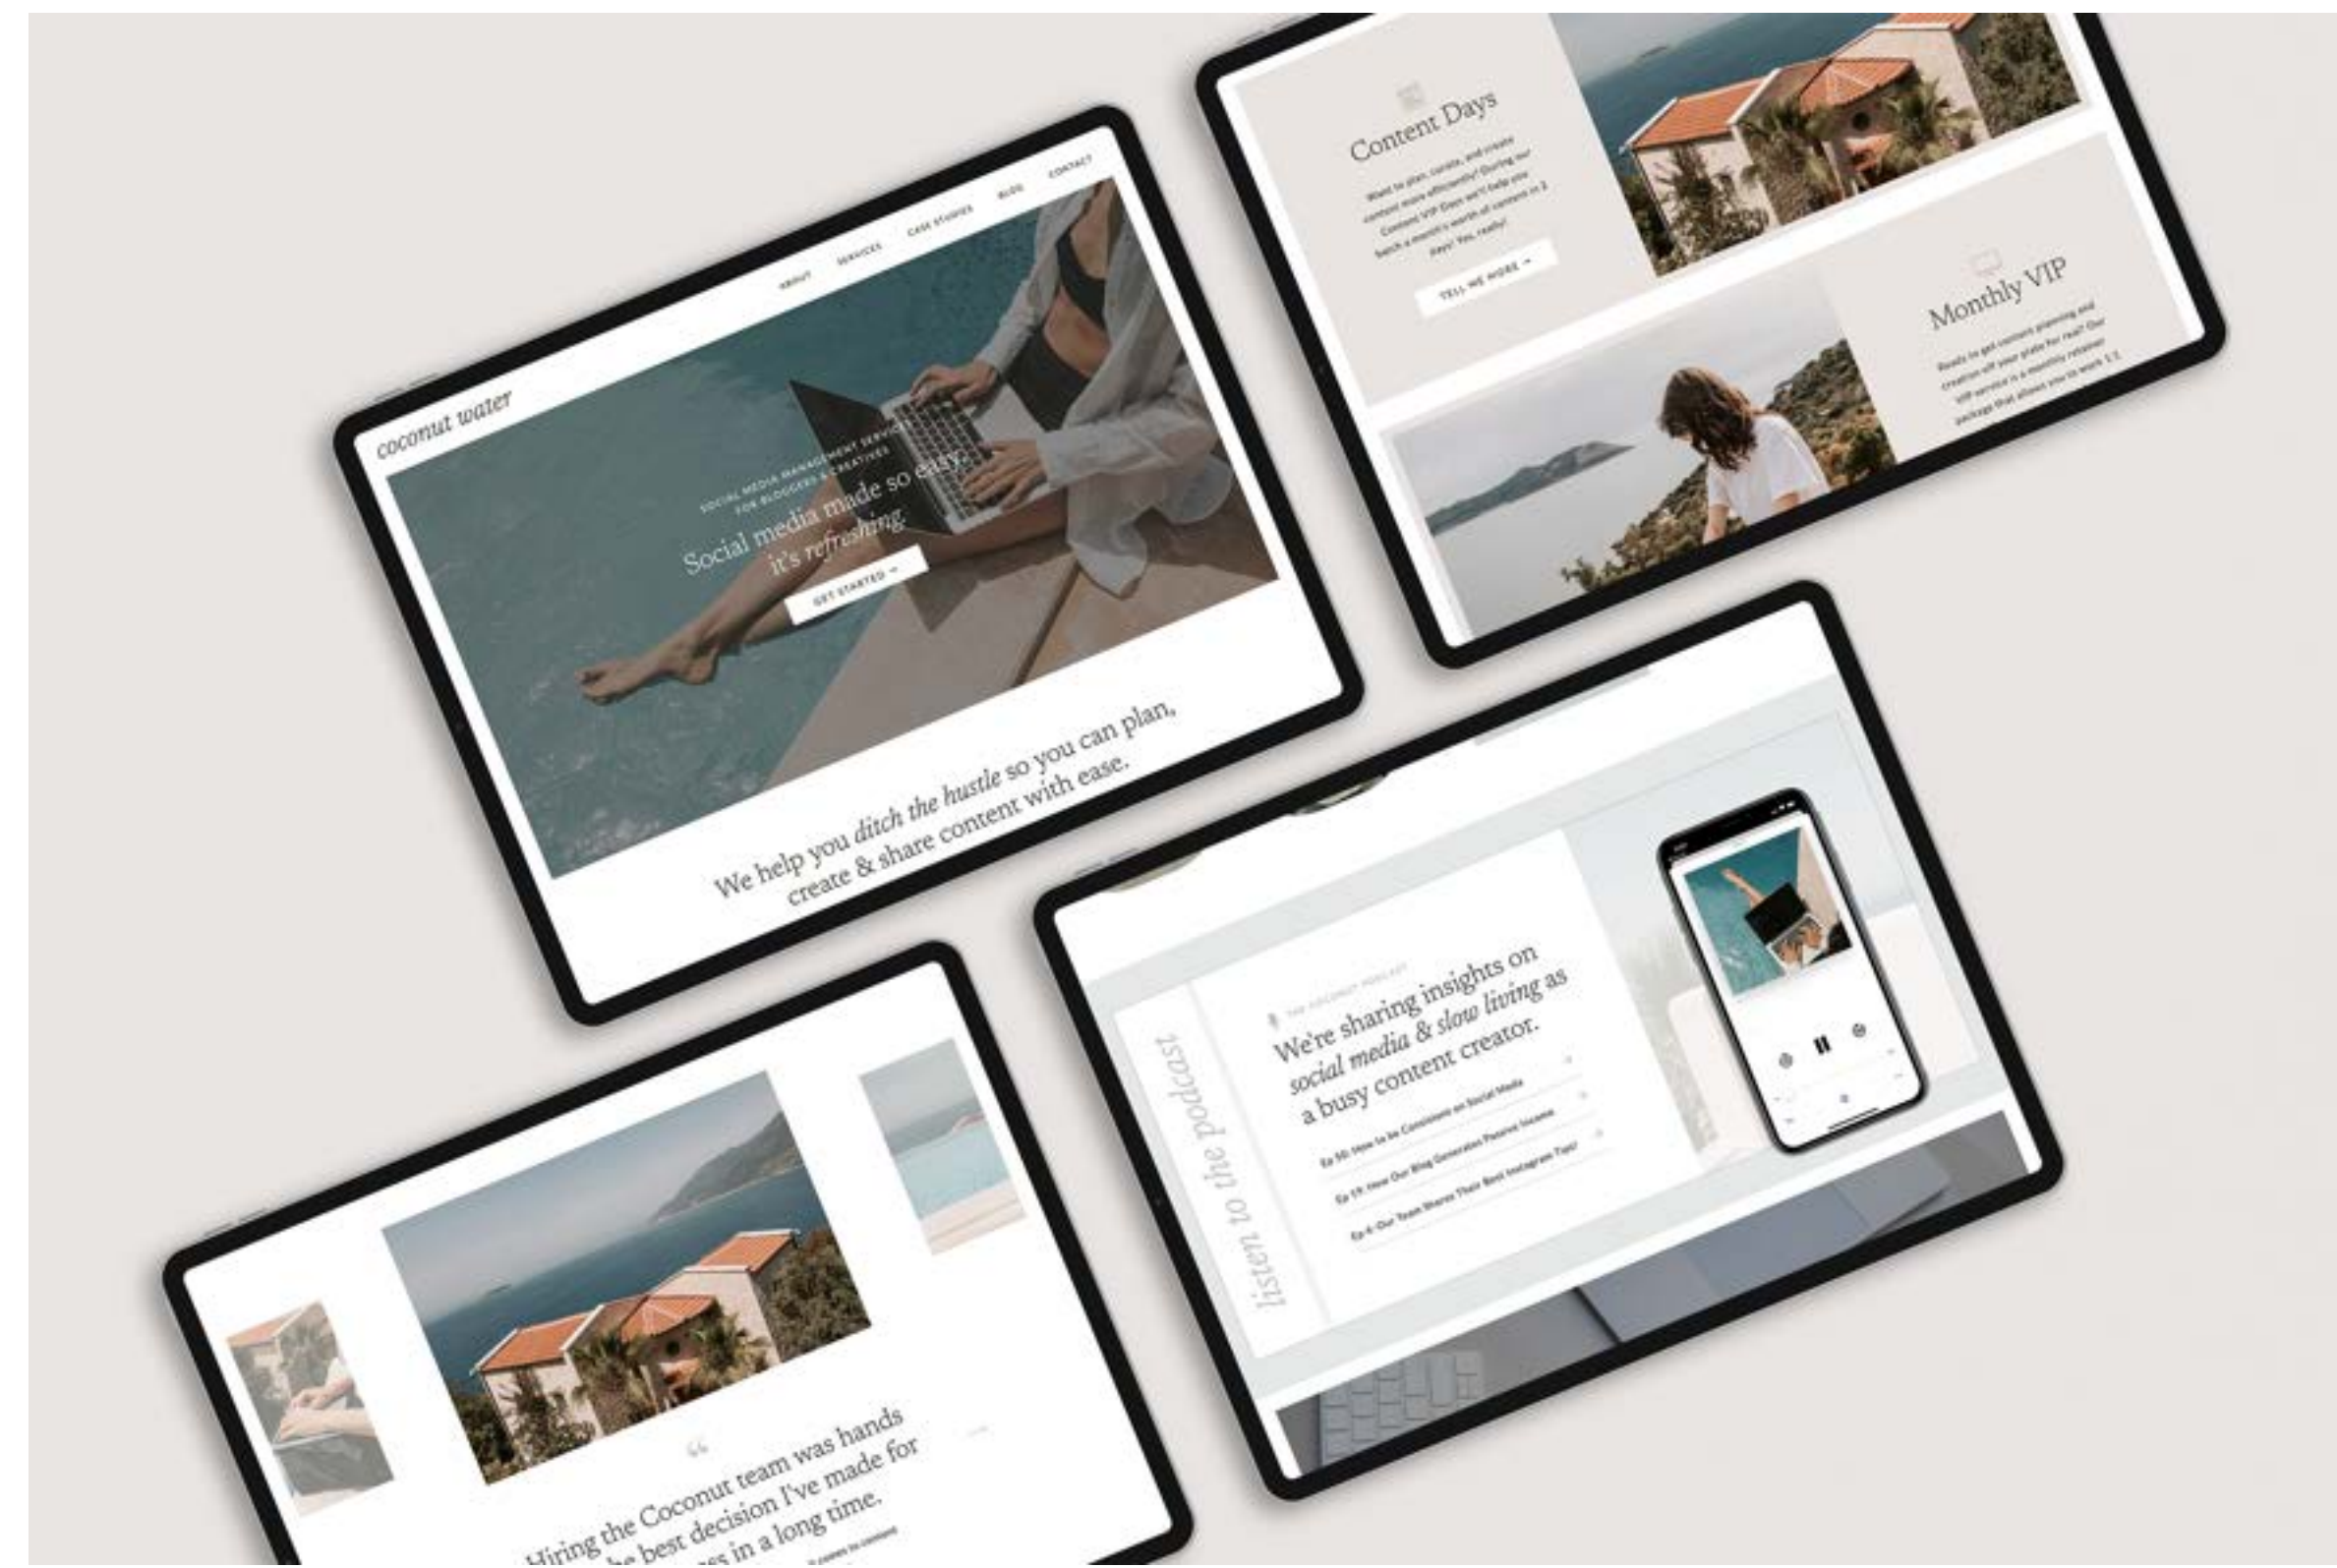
coconut water

ABOUT SERVICES CASE STUDIES BLOG CONTACT

SOCIAL MEDIA MANAGEMENT SERVICES FOR BLOGGERS & CREATIVES

Social media made so easy, it's refreshing.

GET STARTED →

We help you ditch the hustle so you can plan, create & share content with ease.

Content Days

Want to plan, curate, and create content more efficiently? During our Content VIP Days we'll help you batch a month's worth of content in 2 days! Yes, really!

TELL ME MORE →

Monthly VIP

Ready to get content planning and creation off your plate for real? Our VIP service is a monthly retainer package that allows you to work 1:1

listen to the podcast

THE COCONUT PODCAST

We're sharing insights on social media & slow living as a busy content creator.

Ep 50: How to be Consistent on Social Media

Ep 19: How Our Blog Generates Passive Income

Ep 4: Our Team Shares Their Best Instagram Tips

"

Hiring the Coconut team was hands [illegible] the best decision I've made for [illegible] in a long time.